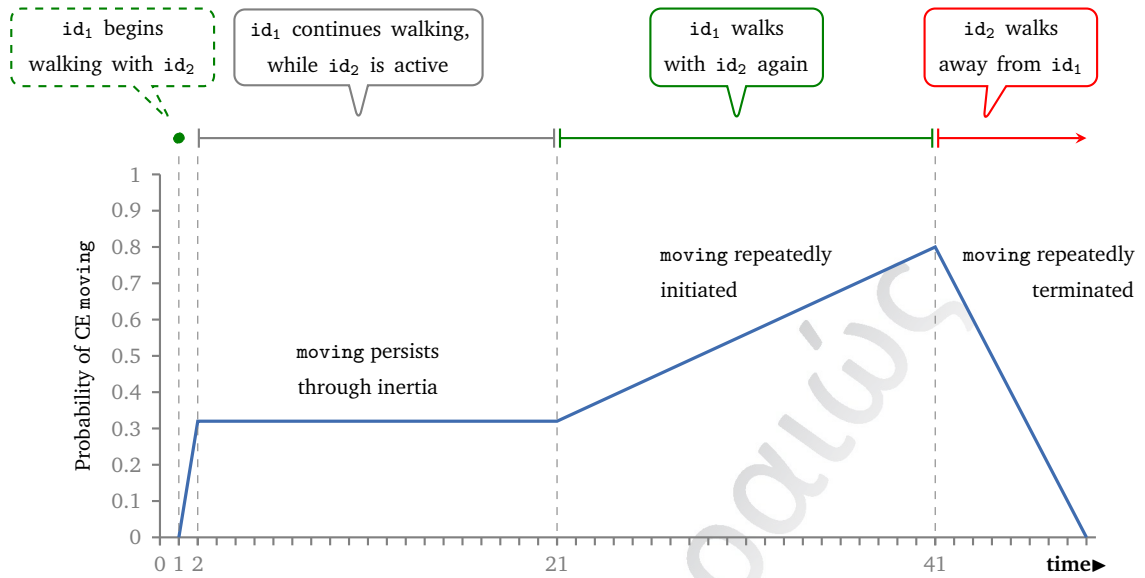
$id_1$ begins walking with $id_2$

$id_1$ continues walking, while $id_2$ is active

$id_1$ walks with $id_2$ again

$id_2$ walks away from $id_1$

Probability of CE moving

1
0.9
0.8
0.7
0.6
0.5
0.4
0.3
0.2
0.1
0

moving persists through inertia

moving repeatedly initiated

moving repeatedly terminated

0 1 2 21 41 time

oαώς